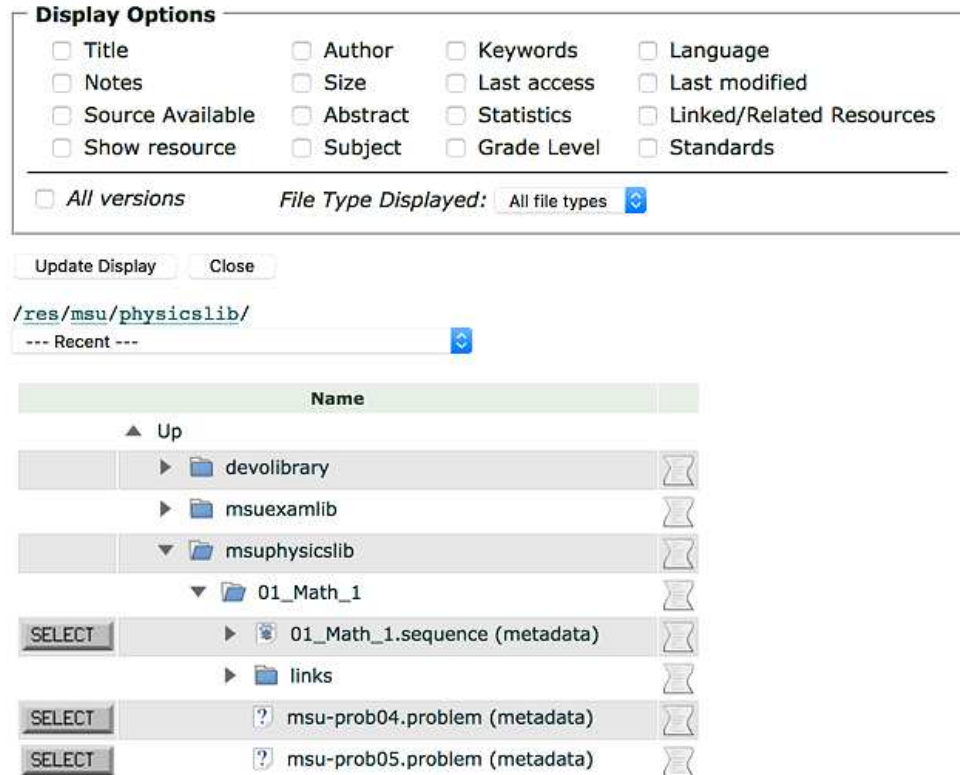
Display Options

Title
Author
Keywords
Language
Notes
Size
Last access
Last modified
Source Available
Abstract
Statistics
Linked/Related Resources
Show resource
Subject
Grade Level
Standards

All versions
File Type Displayed: All file types

Update Display
Close

/res/msu/physicslib/
--- Recent ---

| | Name | |
|---|---|---|
| | Up | |
| | devolibrary | |
| | msuexamlib | |
| | msuphysicslib | |
| | 01_Math_1 | |
| SELECT | 01_Math_1.sequence (metadata) | |
| | links | |
| SELECT | msu-prob04.problem (metadata) | |
| SELECT | msu-prob05.problem (metadata) | |